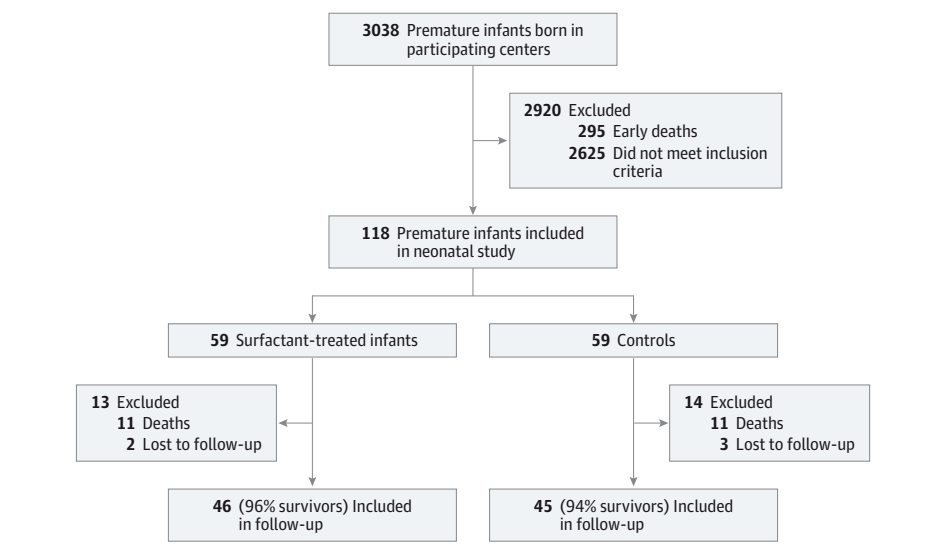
3038 Premature infants born in participating centers

2920 Excluded
295 Early deaths
2625 Did not meet inclusion criteria

118 Premature infants included in neonatal study

59 Surfactant-treated infants

59 Controls

13 Excluded
11 Deaths
2 Lost to follow-up

14 Excluded
11 Deaths
3 Lost to follow-up

46 (96% survivors) Included in follow-up

45 (94% survivors) Included in follow-up